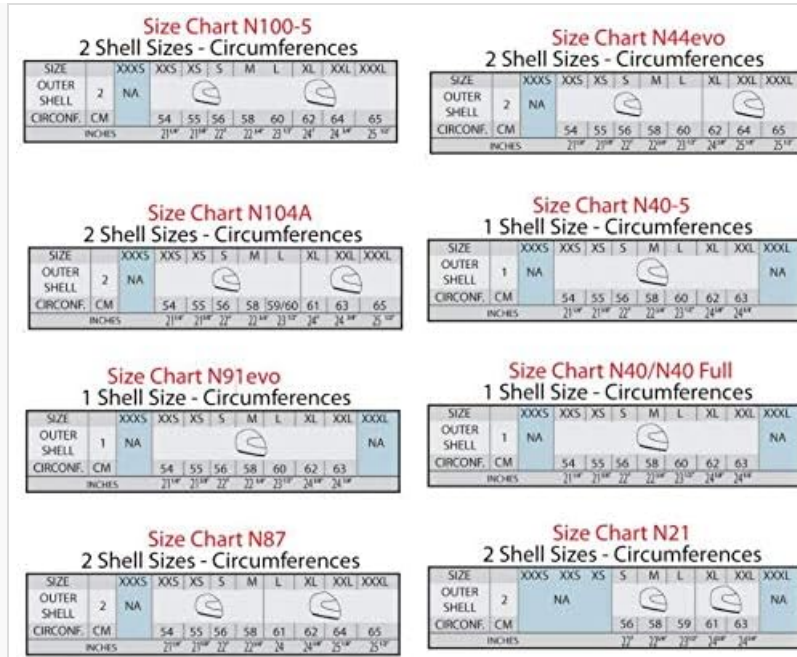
Size Chart N100-5
2 Shell Sizes - Circumferences

| SIZE | | XXXS | XXS | XS | S | M | L | XL | XXL | XXXL |
|---|---|---|---|---|---|---|---|---|---|---|
| OUTER SHELL | 2 | NA | | | | | | | | |
| CIRCONF. | CM | | 54 | 55 | 56 | 58 | 60 | 62 | 64 | 65 |
| INCHES | | | 21¼" | 21⅝" | 22" | 22¾" | 23½" | 24" | 24¾" | 25½" |

Size Chart N44evo
2 Shell Sizes - Circumferences

| SIZE | | XXXS | XXS | XS | S | M | L | XL | XXL | XXXL |
|---|---|---|---|---|---|---|---|---|---|---|
| OUTER SHELL | 2 | NA | | | | | | | | |
| CIRCONF. | CM | | 54 | 55 | 56 | 58 | 60 | 62 | 64 | 65 |
| INCHES | | | 21¼" | 21⅝" | 22" | 22¾" | 23½" | 24⅜" | 25⅛" | 25½" |

Size Chart N104A
2 Shell Sizes - Circumferences

| SIZE | | XXXS | XXS | XS | S | M | L | XL | XXL | XXXL |
|---|---|---|---|---|---|---|---|---|---|---|
| OUTER SHELL | 2 | NA | | | | | | | | |
| CIRCONF. | CM | | 54 | 55 | 56 | 58 | 59/60 | 61 | 63 | 65 |
| INCHES | | | 21¼" | 21⅝" | 22" | 22¾" | 23½" | 24" | 24¾" | 25½" |

Size Chart N40-5
1 Shell Size - Circumferences

| SIZE | | XXXS | XXS | XS | S | M | L | XL | XXL | XXXL |
|---|---|---|---|---|---|---|---|---|---|---|
| OUTER SHELL | 1 | NA | | | | | | | | NA |
| CIRCONF. | CM | | 54 | 55 | 56 | 58 | 60 | 62 | 63 | |
| INCHES | | | 21¼" | 21⅝" | 22" | 22¾" | 23½" | 24⅜" | 24¾" | |

Size Chart N91evo
1 Shell Size - Circumferences

| SIZE | | XXXS | XXS | XS | S | M | L | XL | XXL | XXXL |
|---|---|---|---|---|---|---|---|---|---|---|
| OUTER SHELL | 1 | NA | | | | | | | | NA |
| CIRCONF. | CM | | 54 | 55 | 56 | 58 | 60 | 62 | 63 | |
| INCHES | | | 21¼" | 21⅝" | 22" | 22¾" | 23½" | 24⅜" | 24¾" | |

Size Chart N40/N40 Full
1 Shell Size - Circumferences

| SIZE | | XXXS | XXS | XS | S | M | L | XL | XXL | XXXL |
|---|---|---|---|---|---|---|---|---|---|---|
| OUTER SHELL | 1 | NA | | | | | | | | NA |
| CIRCONF. | CM | | 54 | 55 | 56 | 58 | 60 | 62 | 63 | |
| INCHES | | | 21¼" | 21⅝" | 22" | 22¾" | 23½" | 24⅜" | 24¾" | |

Size Chart N87
2 Shell Sizes - Circumferences

| SIZE | | XXXS | XXS | XS | S | M | L | XL | XXL | XXXL |
|---|---|---|---|---|---|---|---|---|---|---|
| OUTER SHELL | 2 | NA | | | | | | | | |
| CIRCONF. | CM | | 54 | 55 | 56 | 58 | 61 | 62 | 64 | 65 |
| INCHES | | | 21¼" | 21⅝" | 22" | 22¾" | 24" | 24⅜" | 25⅛" | 25½" |

Size Chart N21
2 Shell Sizes - Circumferences

| SIZE | | XXXS | XXS | XS | S | M | L | XL | XXL | XXXL |
|---|---|---|---|---|---|---|---|---|---|---|
| OUTER SHELL | 2 | NA | | | | | | | | NA |
| CIRCONF. | CM | | | | 56 | 58 | 59 | 61 | 63 | |
| INCHES | | | | | 22" | 22¾" | 23" | 24⅜" | 24¾" | |